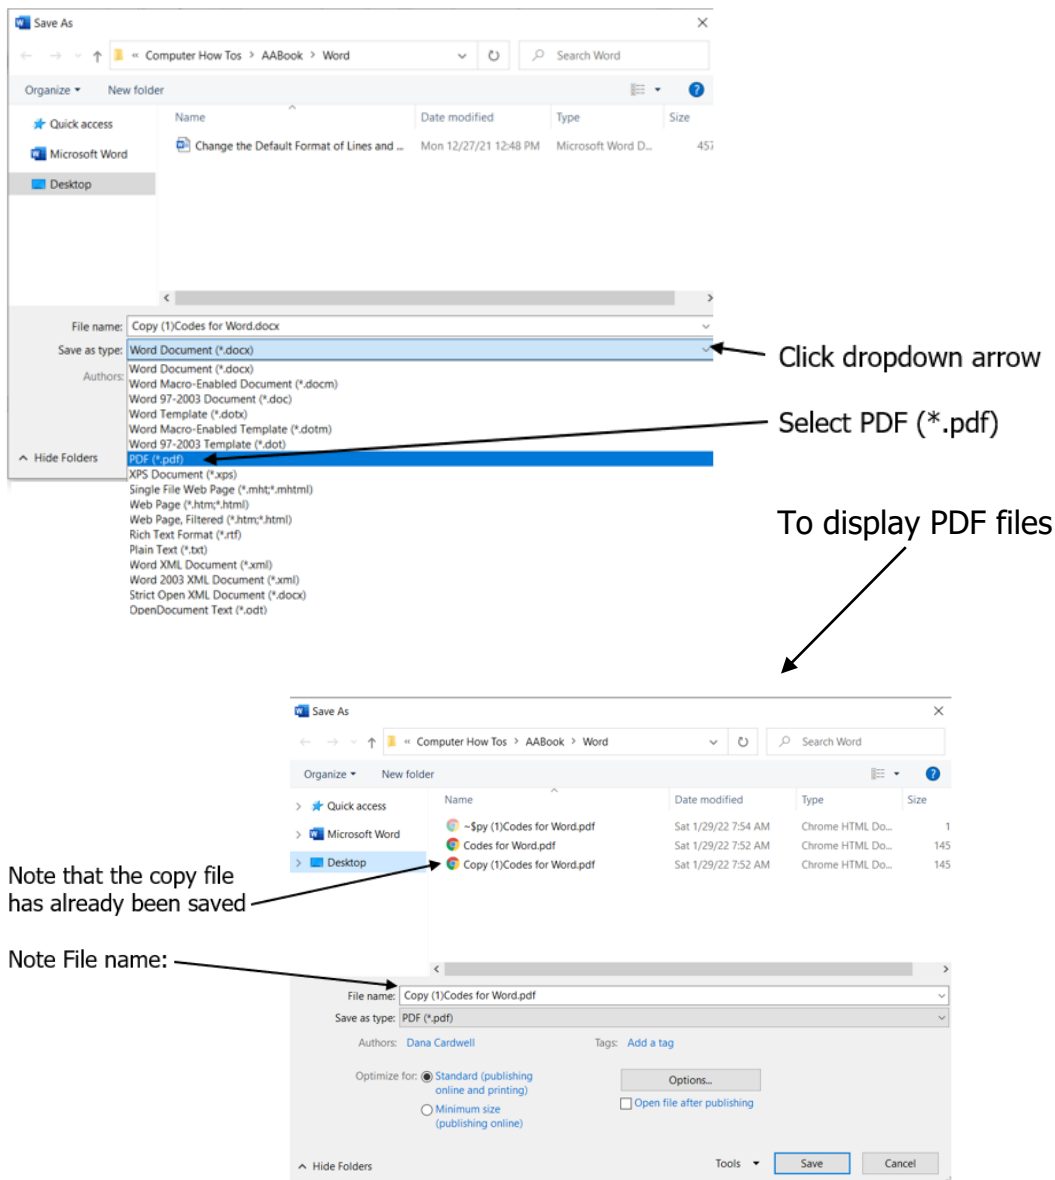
Save As

« Computer How Tos > AABook > Word

Search Word

Organize ▾ New folder

Quick access
Microsoft Word
Desktop

| Name | Date modified | Type | Size |
|---|---|---|---|
| Change the Default Format of Lines and ... | Mon 12/27/21 12:48 PM | Microsoft Word D... | 457 |

File name: Copy (1)Codes for Word.docx

Save as type: Word Document (*.docx)

Authors:

Word Document (*.docx)
Word Macro-Enabled Document (*.docm)
Word 97-2003 Document (*.doc)
Word Template (*.dotx)
Word Macro-Enabled Template (*.dotm)
Word 97-2003 Template (*.dot)
PDF (*.pdf)
XPS Document (*.xps)
Single File Web Page (*.mht;*.mhtml)
Web Page (*.htm;*.html)
Web Page, Filtered (*.htm;*.html)
Rich Text Format (*.rtf)
Plain Text (*.txt)
Word XML Document (*.xml)
Word 2003 XML Document (*.xml)
Strict Open XML Document (*.docx)
OpenDocument Text (*.odt)

Hide Folders

Click dropdown arrow

Select PDF (*.pdf)

To display PDF files

Save As

« Computer How Tos > AABook > Word

Search Word

Organize ▾ New folder

Quick access
Microsoft Word
Desktop

| Name | Date modified | Type | Size |
|---|---|---|---|
| ~$py (1)Codes for Word.pdf | Sat 1/29/22 7:54 AM | Chrome HTML Do... | 1 |
| Codes for Word.pdf | Sat 1/29/22 7:52 AM | Chrome HTML Do... | 145 |
| Copy (1)Codes for Word.pdf | Sat 1/29/22 7:52 AM | Chrome HTML Do... | 145 |

Note that the copy file has already been saved

Note File name:

File name: Copy (1)Codes for Word.pdf

Save as type: PDF (*.pdf)

Authors: Dana Cardwell

Tags: Add a tag

Optimize for: Standard (publishing online and printing)

Minimum size (publishing online)

Options...

Open file after publishing

Hide Folders

Tools ▾

Save

Cancel